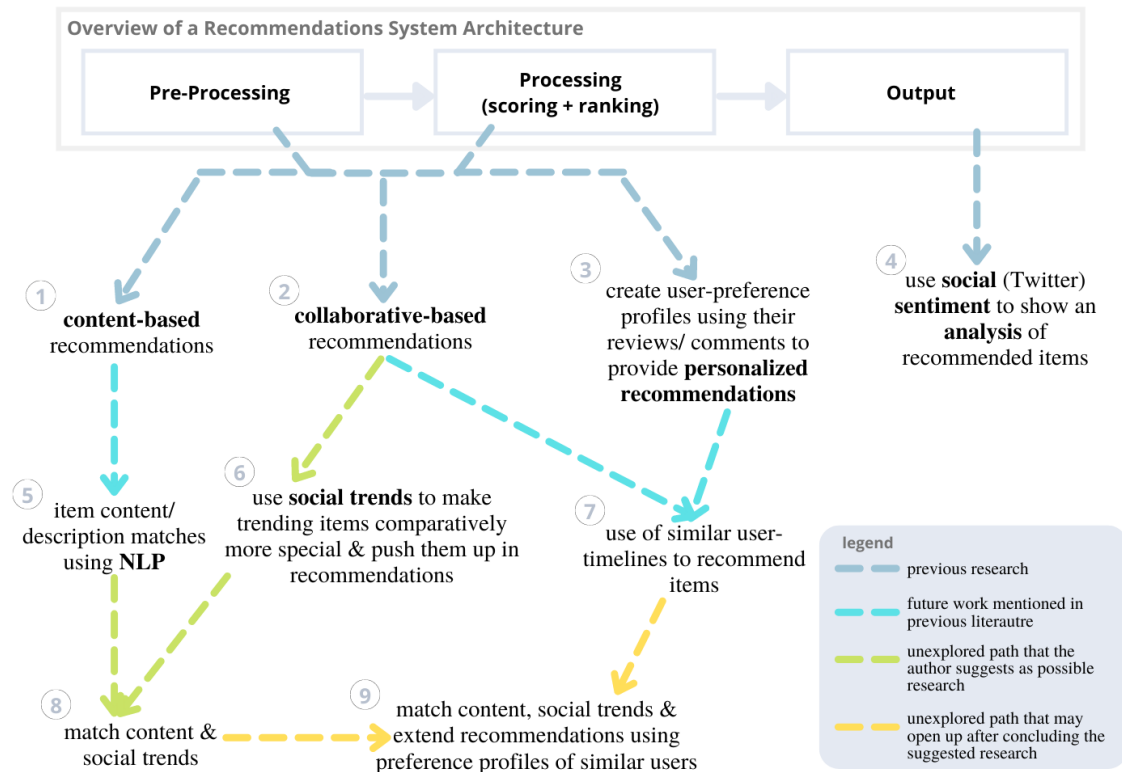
Overview of a Recommendations System Architecture

Pre-Processing

Processing (scoring + ranking)

Output

1
content-based recommendations

2
collaborative-based recommendations

3
create user-preference profiles using their reviews/ comments to provide personalized recommendations

4
use social (Twitter) sentiment to show an analysis of recommended items

5
item content/ description matches using NLP

6
use social trends to make trending items comparatively more special & push them up in recommendations

7
use of similar user-timelines to recommend items

8
match content & social trends

9
match content, social trends & extend recommendations using preference profiles of similar users

legend
previous research
future work mentioned in previous literautre
unexplored path that the author suggests as possible research
unexplored path that may open up after concluding the suggested research